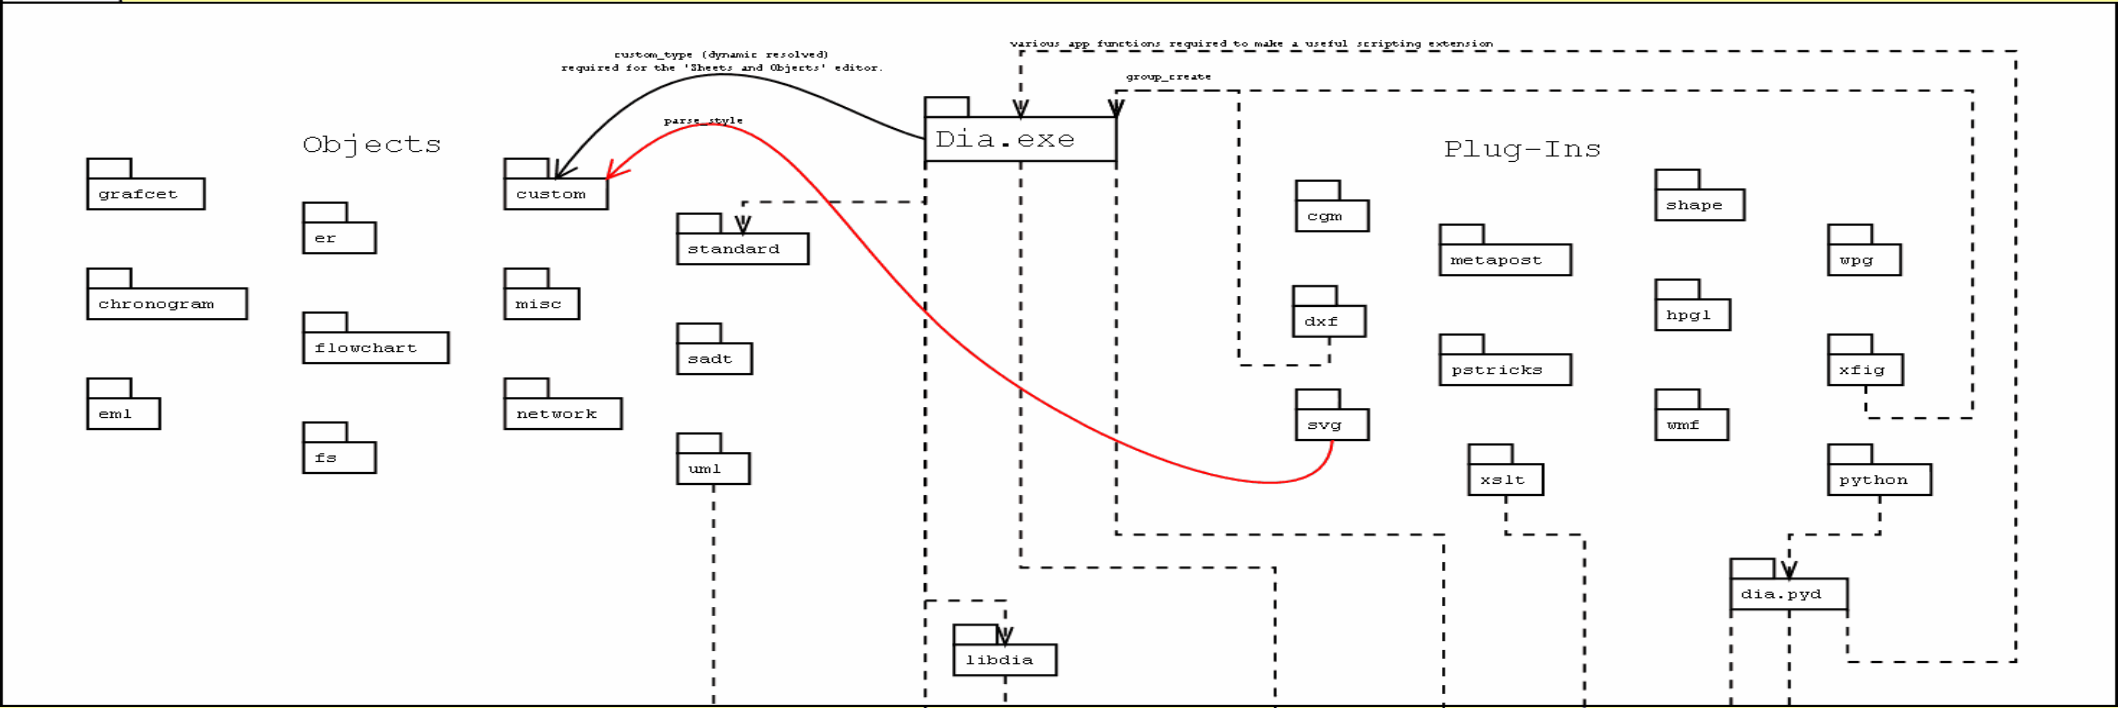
various app functions required to make a useful scripting extension

custom_type (dynamic resolved)
required for the 'Sheets and Objects' editor.

group_create

parse_style

Objects

Dia.exe

Plug-Ins

grafcet

er

custom

standard

cgm

metapost

shape

wpg

chronogram

misc

dxf

hpgl

flowchart

sadt

pstricks

xfig

eml

network

svg

wmf

fs

uml

xslt

python

dia.pyd

libdia